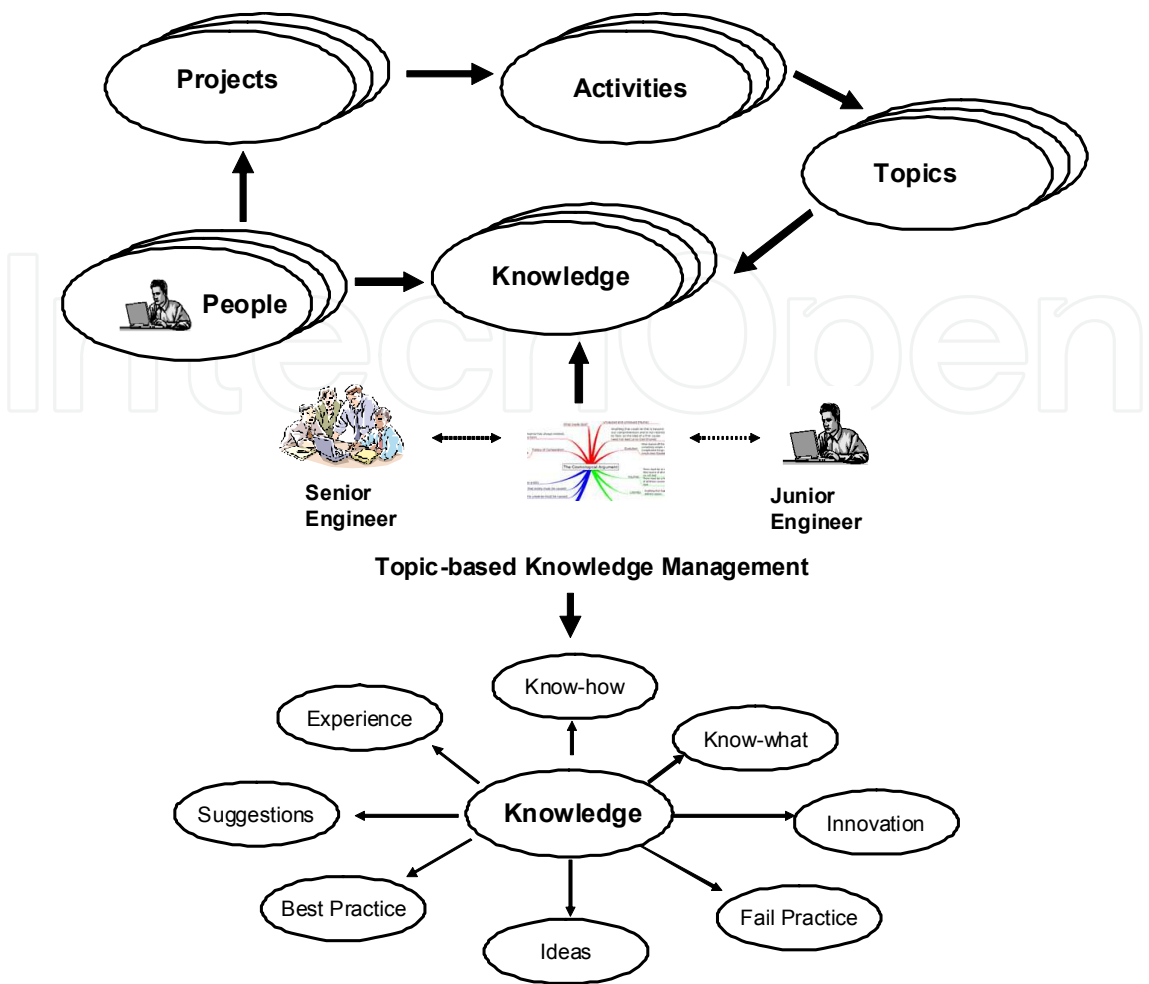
Projects

Activities

Topics

People

Knowledge

Senior Engineer

Junior Engineer

Topic-based Knowledge Management

Know-how

Experience

Know-what

Suggestions

Knowledge

Innovation

Best Practice

Fail Practice

Ideas

IntechOpen